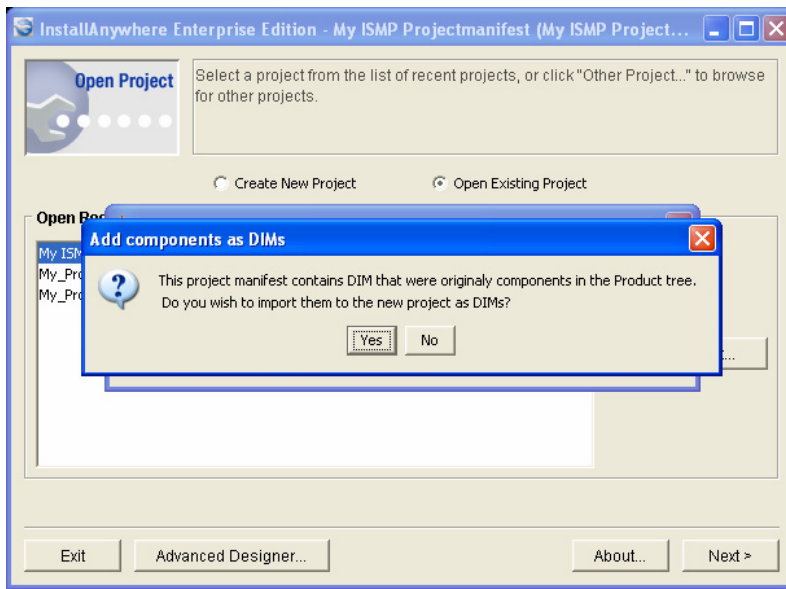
InstallAnywhere Enterprise Edition - My ISMP Projectmanifest (My ISMP Project...

Open Project

Select a project from the list of recent projects, or click "Other Project..." to browse for other projects.

Create New Project

Open Existing Project

Open Re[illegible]

My ISM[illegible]

My_Pro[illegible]

My_Pro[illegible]

Add components as DIMs

This project manifest contains DIM that were originaly components in the Product tree. Do you wish to import them to the new project as DIMs?

Yes

No

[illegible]...

Exit

Advanced Designer...

About...

Next >